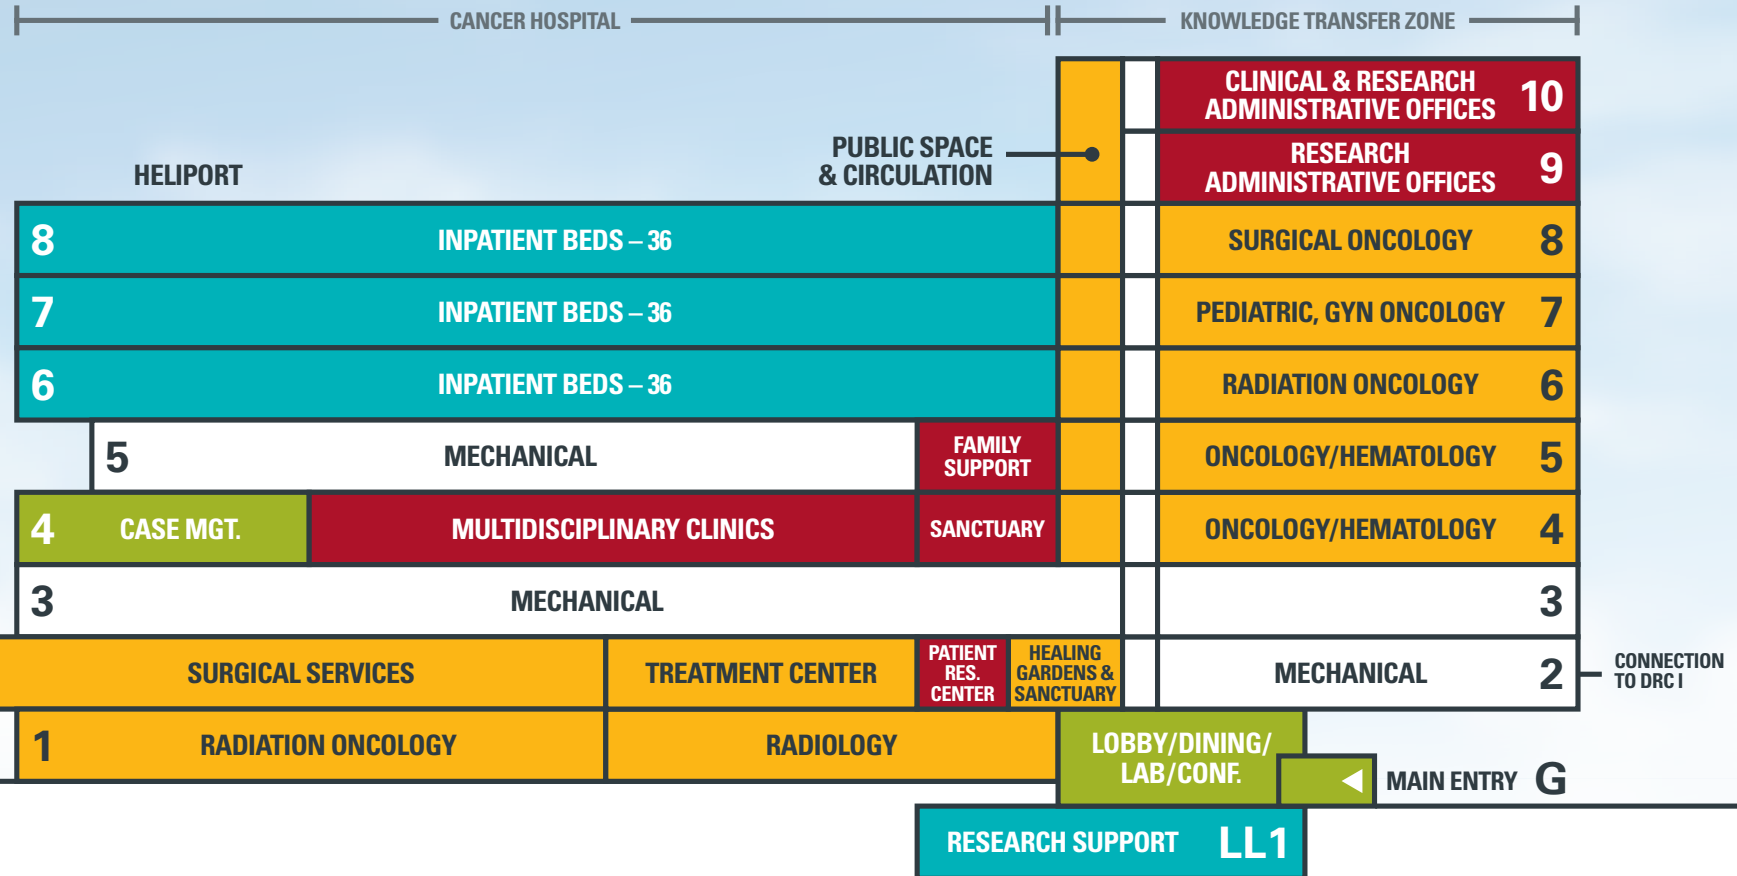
CANCER HOSPITAL

KNOWLEDGE TRANSFER ZONE

CLINICAL & RESEARCH ADMINISTRATIVE OFFICES 10

PUBLIC SPACE & CIRCULATION

RESEARCH ADMINISTRATIVE OFFICES 9

HELIPORT

8 INPATIENT BEDS – 36

SURGICAL ONCOLOGY 8

7 INPATIENT BEDS – 36

PEDIATRIC, GYN ONCOLOGY 7

6 INPATIENT BEDS – 36

RADIATION ONCOLOGY 6

5 MECHANICAL

FAMILY SUPPORT

ONCOLOGY/HEMATOLOGY 5

4 CASE MGT.

MULTIDISCIPLINARY CLINICS

SANCTUARY

ONCOLOGY/HEMATOLOGY 4

3 MECHANICAL

3

SURGICAL SERVICES

TREATMENT CENTER

PATIENT RES. CENTER

HEALING GARDENS & SANCTUARY

MECHANICAL 2

CONNECTION TO DRC I

1 RADIATION ONCOLOGY

RADIOLOGY

LOBBY/DINING/ LAB/CONF.

MAIN ENTRY G

RESEARCH SUPPORT LL1